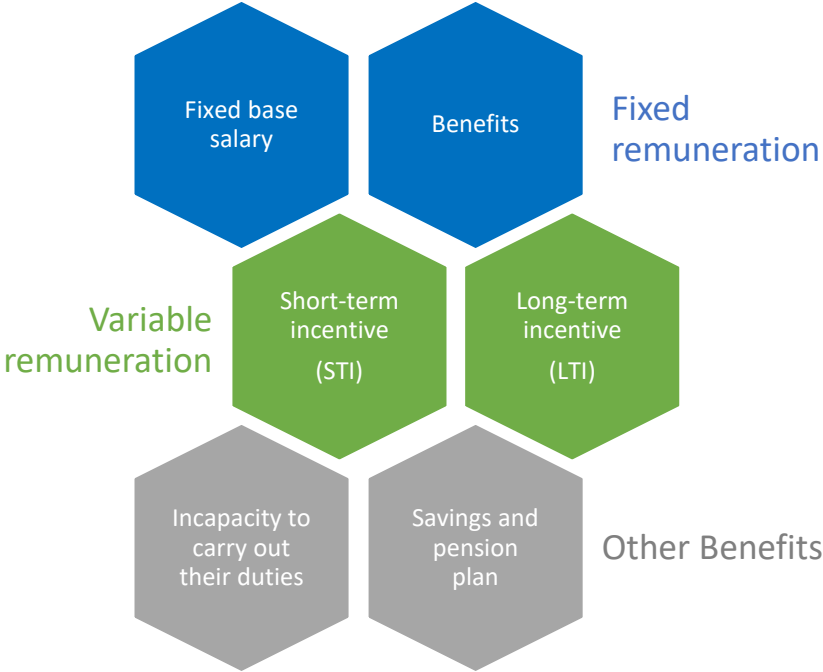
Fixed base salary

Benefits

Fixed remuneration

Variable remuneration

Short-term incentive

(STI)

Long-term incentive

(LTI)

Incapacity to carry out their duties

Savings and pension plan

Other Benefits